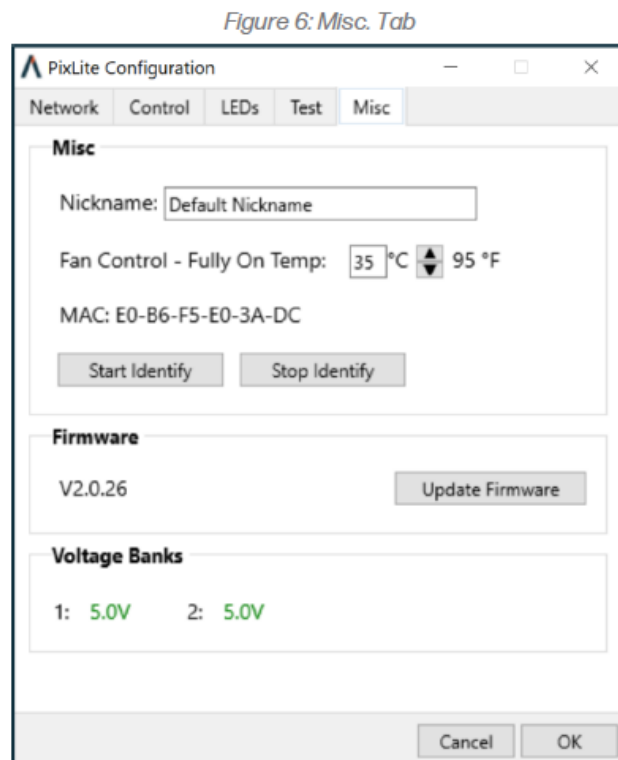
Figure 6: Misc. Tab

PixLite Configuration

Network Control LEDs Test Misc

Misc

Nickname: Default Nickname

Fan Control - Fully On Temp: 35 °C 95 °F

MAC: E0-B6-F5-E0-3A-DC

Start Identify Stop Identify

Firmware

V2.0.26

Update Firmware

Voltage Banks

1: 5.0V 2: 5.0V

Cancel OK